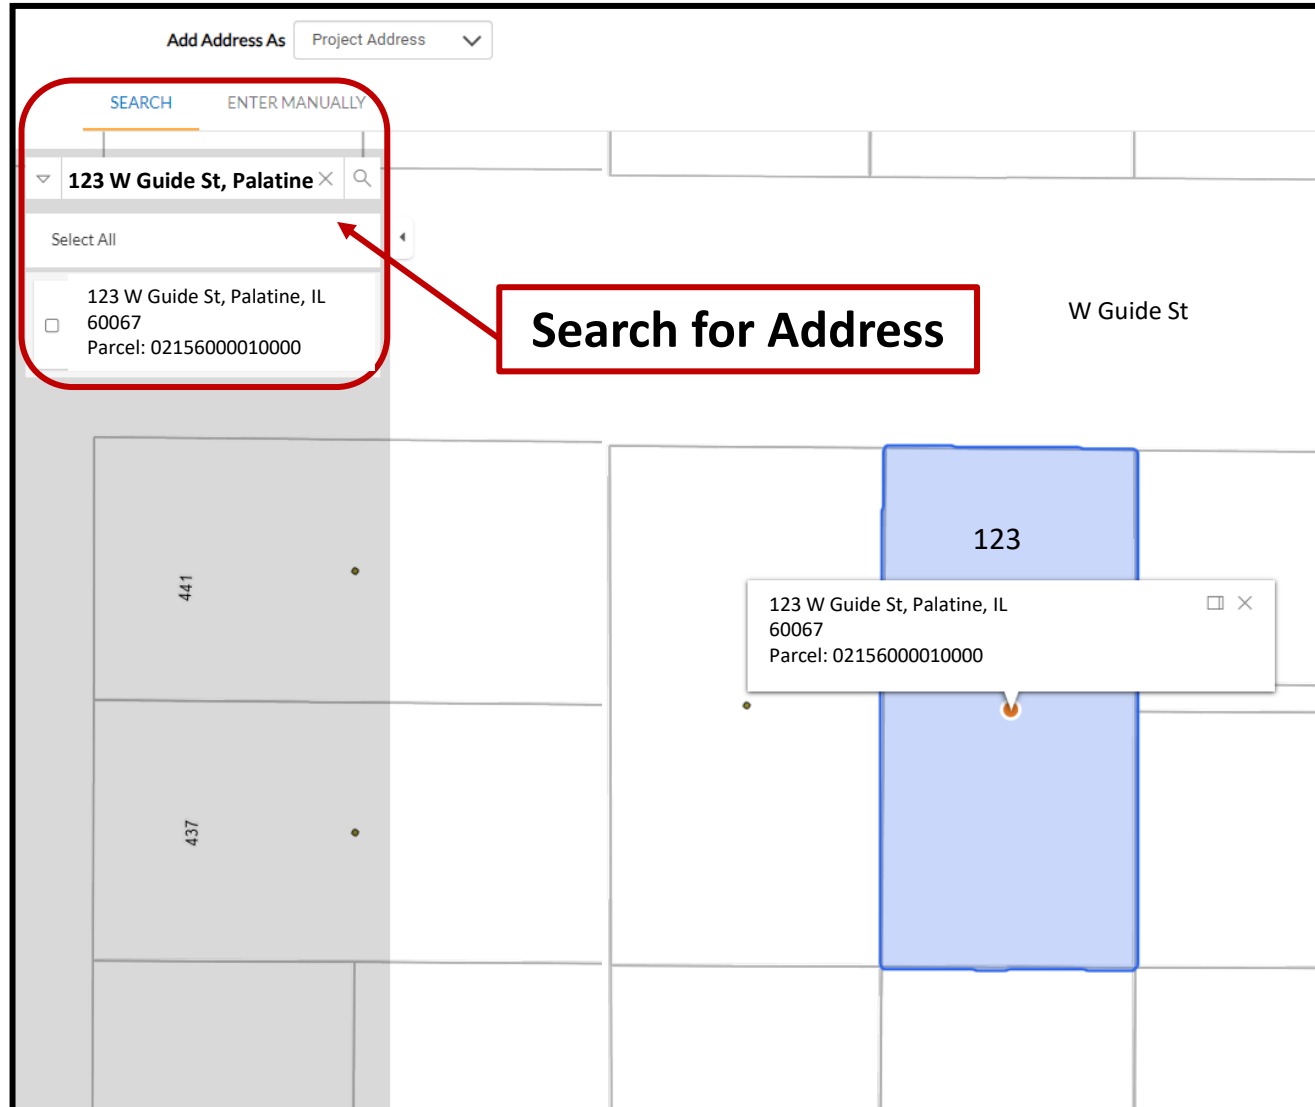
Add Address As Project Address

SEARCH ENTER MANUALLY

123 W Guide St, Palatine

Select All

123 W Guide St, Palatine, IL 60067
Parcel: 02156000010000

Search for Address

W Guide St

441

437

123

123 W Guide St, Palatine, IL 60067
Parcel: 02156000010000